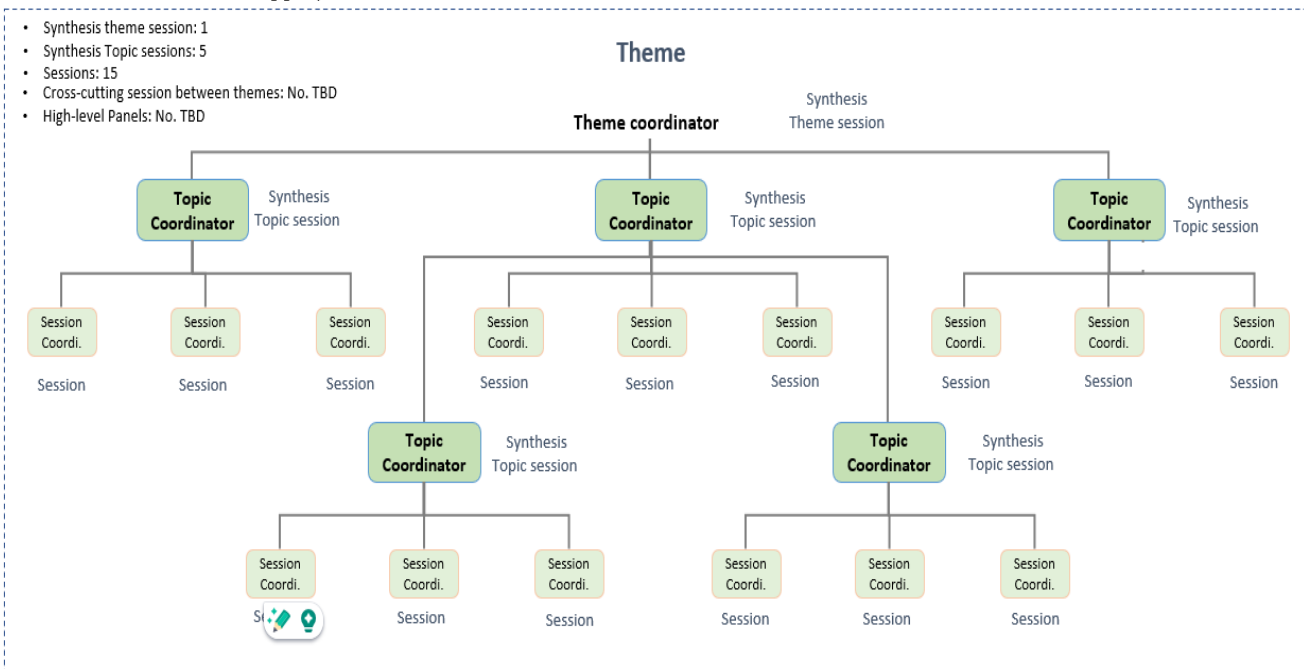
- Synthesis theme session: 1
- Synthesis Topic sessions: 5
- Sessions: 15
- Cross-cutting session between themes: No. TBD
- High-level Panels: No. TBD

Theme

Theme coordinator

Synthesis Theme session

Topic Coordinator

Synthesis Topic session

Topic Coordinator

Synthesis Topic session

Topic Coordinator

Synthesis Topic session

Session Coordi.

Session

Session Coordi.

Session

Session Coordi.

Session

Session Coordi.

Session

Session Coordi.

Session

Session Coordi.

Session

Session Coordi.

Session

Session Coordi.

Session

Session Coordi.

Session

Topic Coordinator

Synthesis Topic session

Topic Coordinator

Synthesis Topic session

Session Coordi.

S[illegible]

Session Coordi.

Session

Session Coordi.

Session

Session Coordi.

Session

Session Coordi.

Session

Session Coordi.

Session